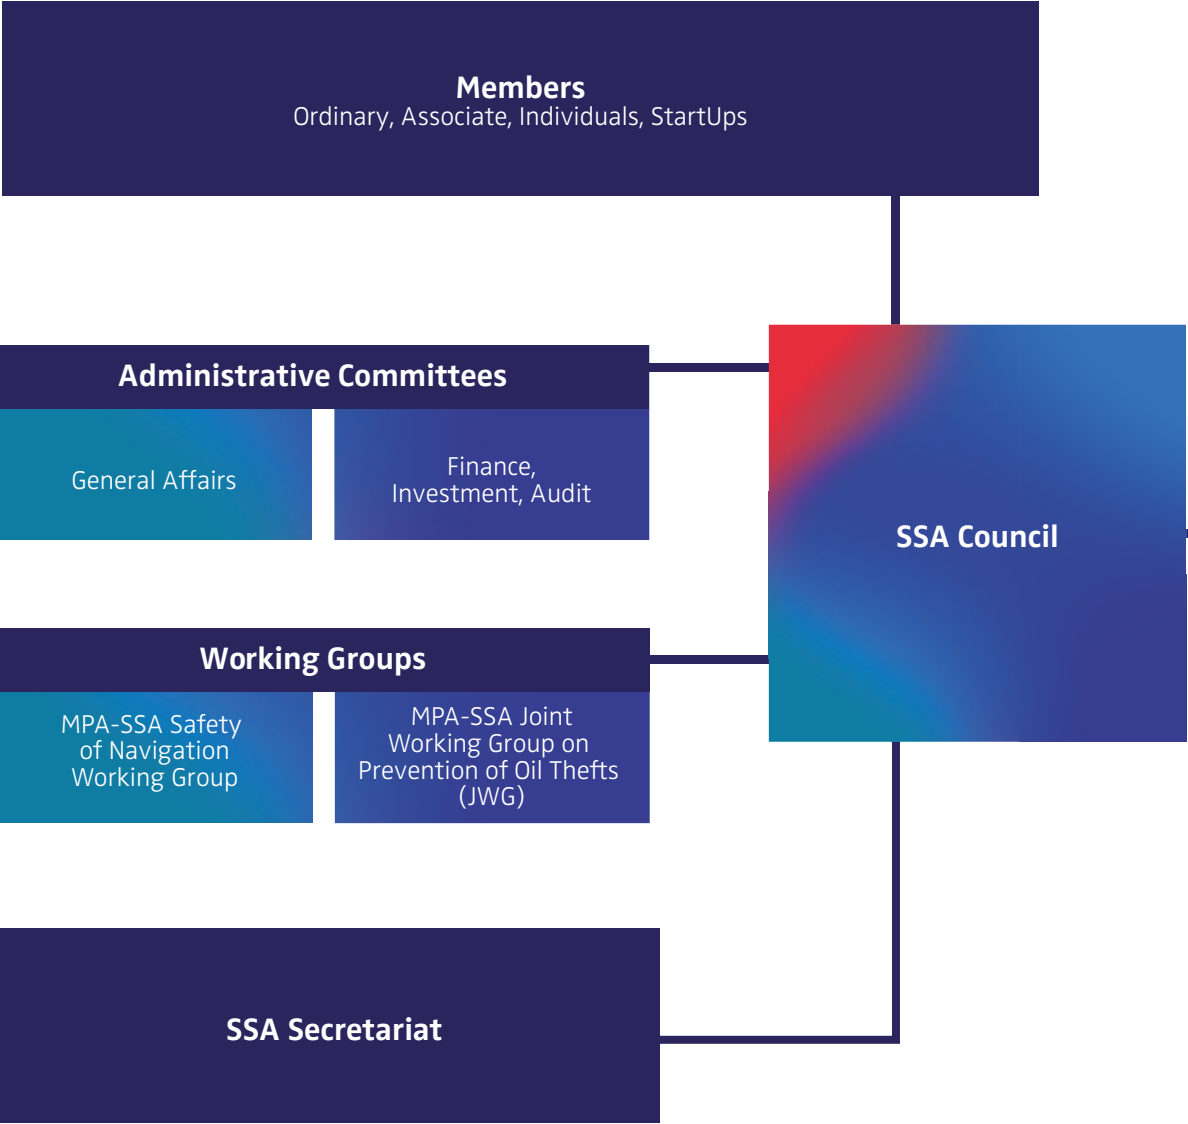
Members
Ordinary, Associate, Individuals, StartUps

Administrative Committees

General Affairs

Finance, Investment, Audit

SSA Council

Working Groups

MPA-SSA Safety of Navigation Working Group

MPA-SSA Joint Working Group on Prevention of Oil Thefts (JWG)

SSA Secretariat